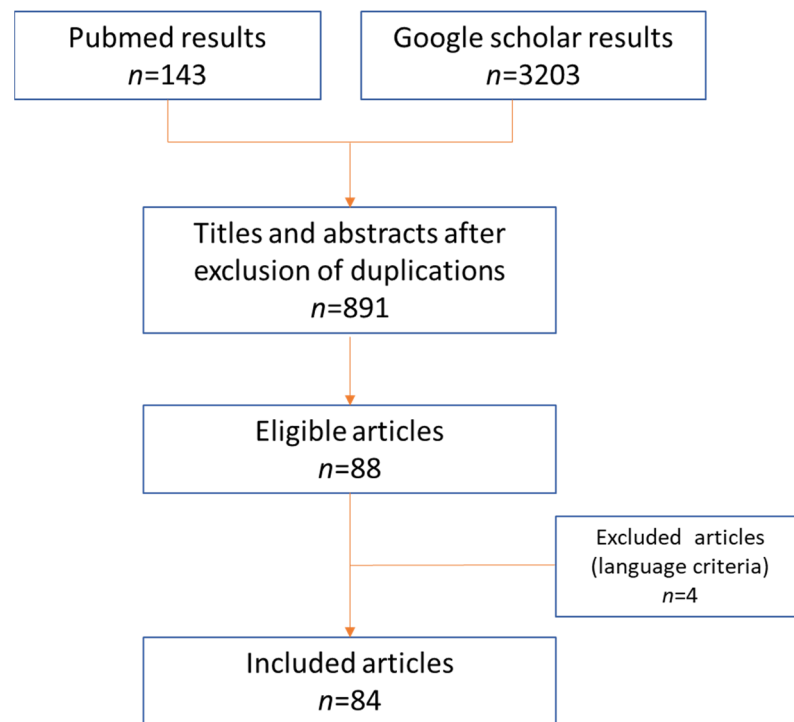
Pubmed results
$n$=143

Google scholar results
$n$=3203

Titles and abstracts after exclusion of duplications
$n$=891

Eligible articles
$n$=88

Excluded articles (language criteria)
$n$=4

Included articles
$n$=84